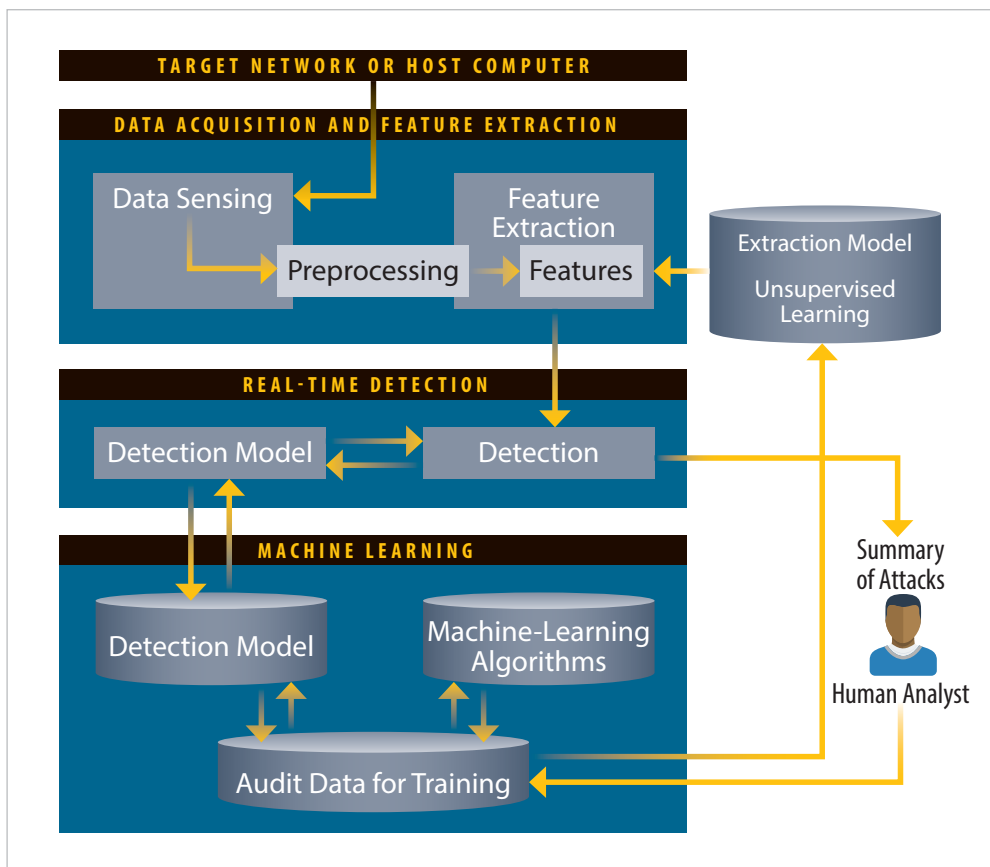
TARGET NETWORK OR HOST COMPUTER

DATA ACQUISITION AND FEATURE EXTRACTION

Data Sensing

Preprocessing

Feature Extraction

Features

Extraction Model

Unsupervised Learning

REAL-TIME DETECTION

Detection Model

Detection

Summary of Attacks

MACHINE LEARNING

Detection Model

Machine-Learning Algorithms

Human Analyst

Audit Data for Training